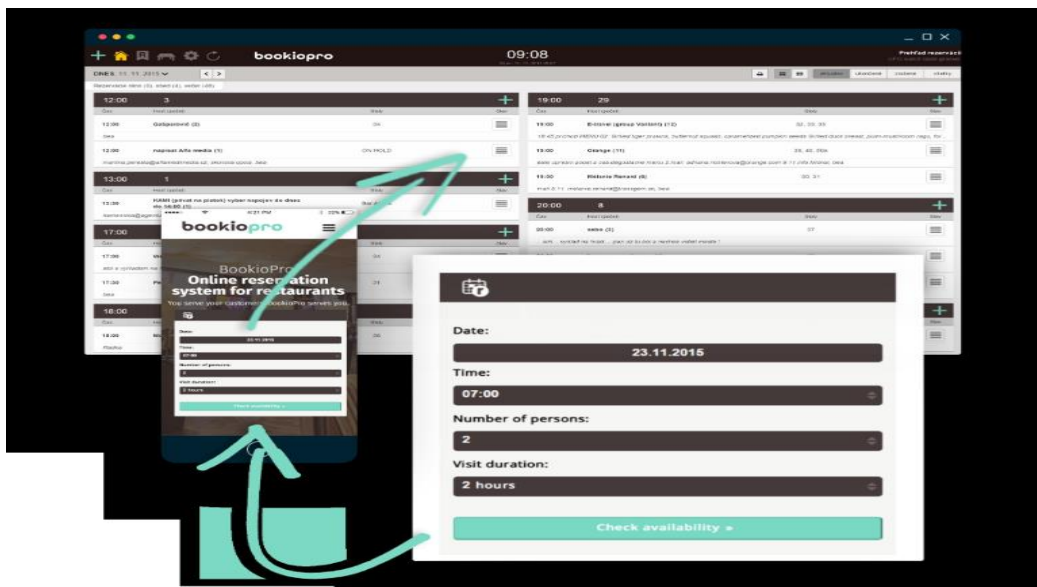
bookiopro

09:08

Prehľad rezervácií

DNES 11.11.2015

12:00 3

12:00 Gašparovič (2) 20

12:00 najman Alfa media (1) ON HOLD

13:00 1

17:00

18:00

19:00 29

19:00 Brožová (group Vanlord) (12)

19:00 Orange (11)

19:00 Rohorie Renard (6)

20:00 8

20:00 sabo (2)

bookiopro

BookioPro

Online reservation system for restaurants

You serve your customers, BookioPro serves you.

Date:

23.11.2015

Time:

07:00

Number of persons:

2

Visit duration:

2 hours

Check availability »

Date:

23.11.2015

Time:

07:00

Number of persons:

2

Visit duration:

2 hours

Check availability »